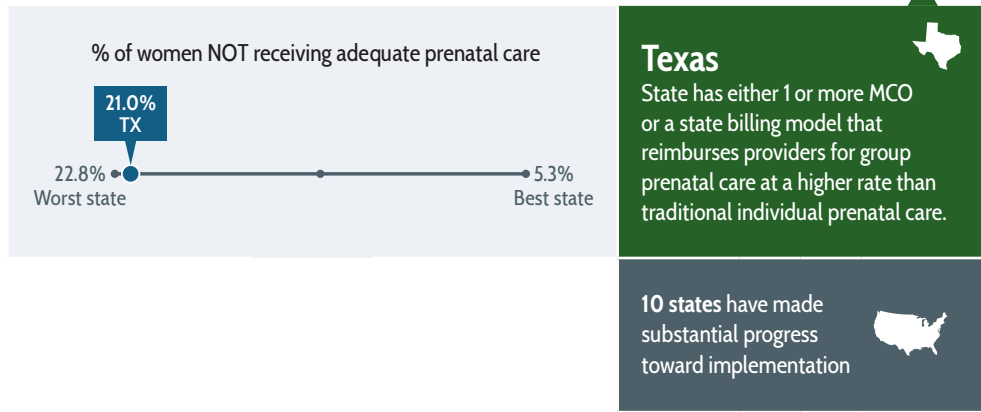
% of women NOT receiving adequate prenatal care

21.0%
TX

22.8%
Worst state

5.3%
Best state

Texas
State has either 1 or more MCO or a state billing model that reimburses providers for group prenatal care at a higher rate than traditional individual prenatal care.

10 states have made substantial progress toward implementation